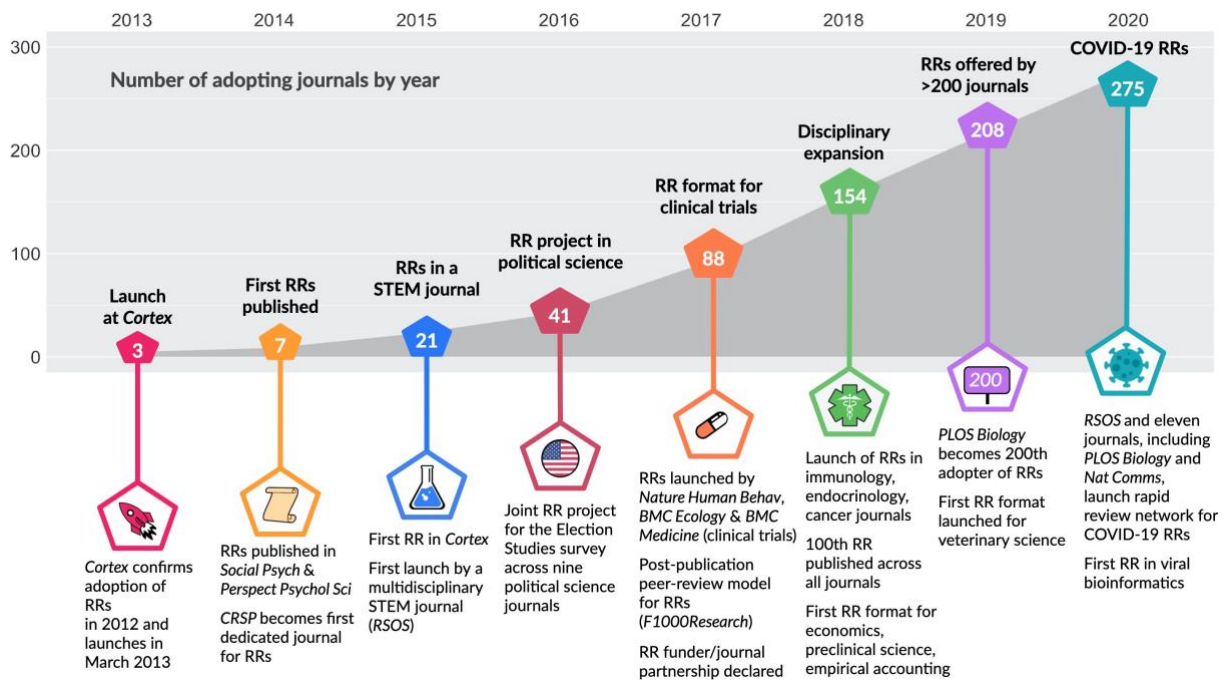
2013 2014 2015 2016 2017 2018 2019 2020

300
200
100
0

Number of adopting journals by year

Launch at *Cortex*
3

First RRs published
7

RRs in a STEM journal
21

RR project in political science
41

RR format for clinical trials
88

Disciplinary expansion
154

RRs offered by >200 journals
208

COVID-19 RRs
275

200

*Cortex* confirms adoption of RRs in 2012 and launches in March 2013

RRs published in *Social Psych* & *Perspect Psychol Sci*

*CRSP* becomes first dedicated journal for RRs

First RR in *Cortex*

First launch by a multidisciplinary STEM journal (*RSOS*)

Joint RR project for the Election Studies survey across nine political science journals

RRs launched by *Nature Human Behav*, *BMC Ecology* & *BMC Medicine* (clinical trials)

Post-publication peer-review model for RRs (*F1000Research*)

RR funder/journal partnership declared

Launch of RRs in immunology, endocrinology, cancer journals

100th RR published across all journals

First RR format for economics, preclinical science, empirical accounting

*PLOS Biology* becomes 200th adopter of RRs

First RR format launched for veterinary science

*RSOS* and eleven journals, including *PLOS Biology* and *Nat Comms*, launch rapid review network for COVID-19 RRs

First RR in viral bioinformatics